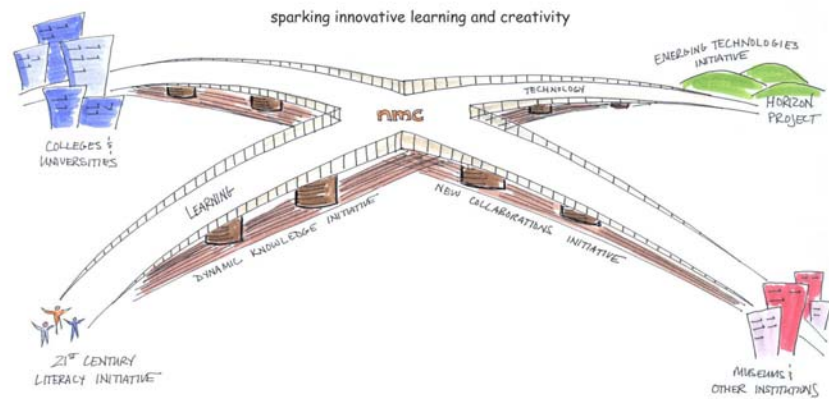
sparking innovative learning and creativity

COLLEGES & UNIVERSITIES

EMERGING TECHNOLOGIES INITIATIVE

HORIZON PROJECT

TECHNOLOGY

nmc

LEARNING

DYNAMIC KNOWLEDGE INITIATIVE

NEW COLLABORATIONS INITIATIVE

$21^{ST}$ CENTURY LITERACY INITIATIVE

MUSEUMS & OTHER INSTITUTIONS